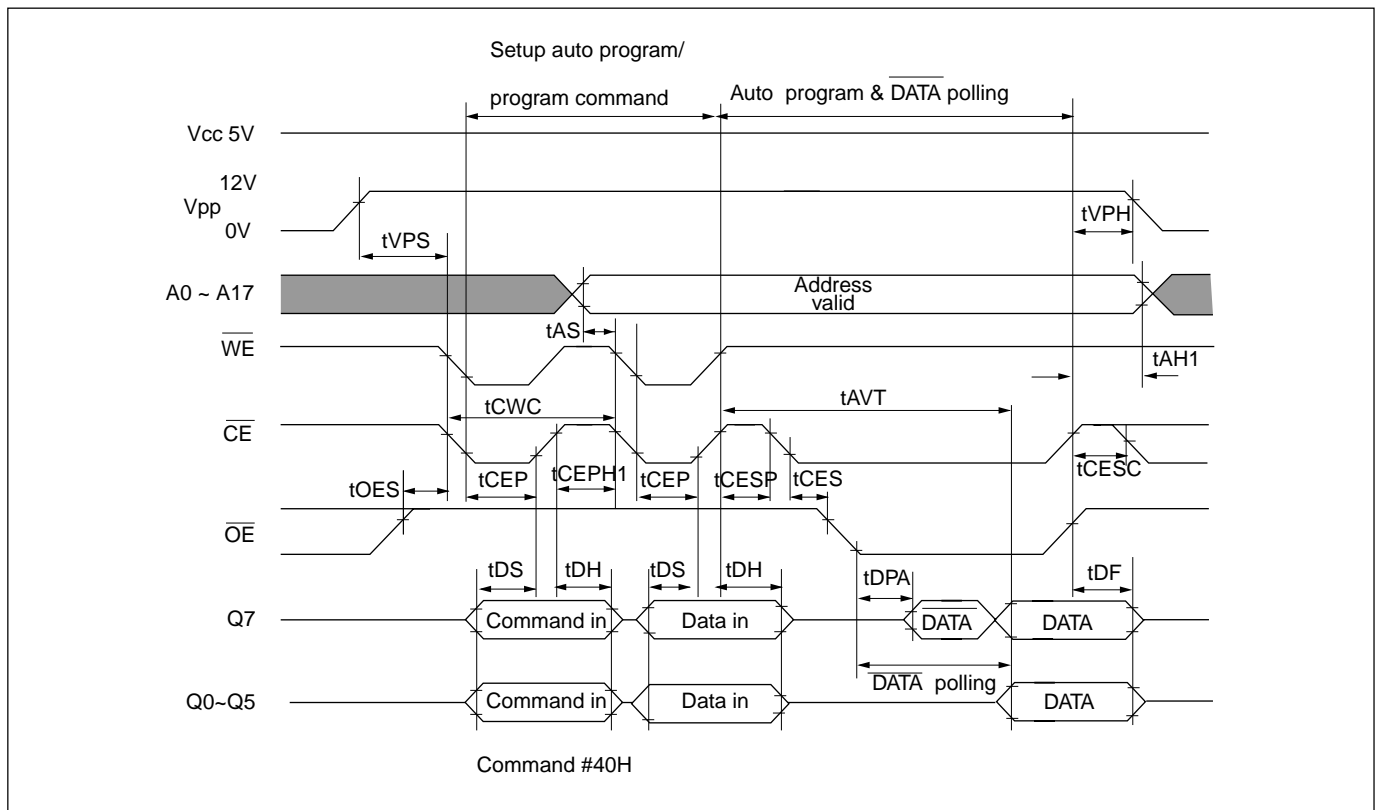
Setup auto program/

program command

Auto program & $\overline{\text{DATA}}$ polling

Vcc 5V

12V

Vpp

0V

tVPS

tVPH

A0 ~ A17

Address valid

tAS

$\overline{\text{WE}}$

tAH1

tCWC

tAVT

$\overline{\text{CE}}$

tCEP

tCEPH1

tCEP

tCESP

tCES

tCESC

tOES

$\overline{\text{OE}}$

tDS

tDH

tDS

tDH

tDPA

tDF

Q7

Command in

Data in

$\overline{\text{DATA}}$

DATA

$\overline{\text{DATA}}$ polling

Q0~Q5

Command in

Data in

DATA

Command #40H